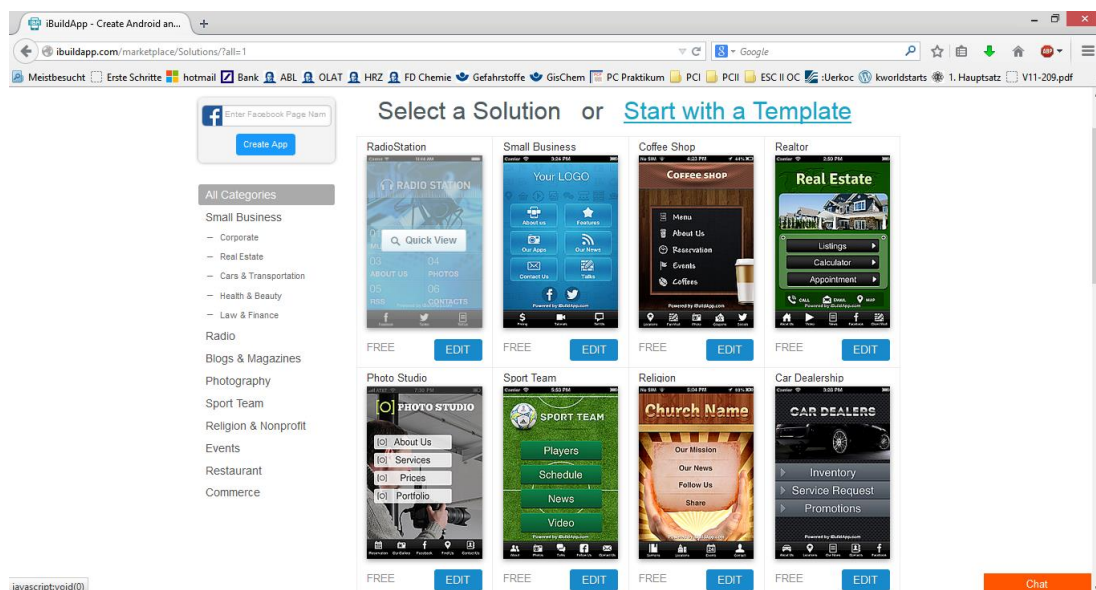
iBuildApp - Create Android an... +

ibuildapp.com/marketplace/Solutions/?all=1

Google

Meistbesucht Erste Schritte hotmail Bank ABL OLAT HRZ FD Chemie Gefahrstoffe GisChem PC Praktikum PCI PCII ESC II OC :Uerkoc kworldstarts 1. Hauptsatz V11-209.pdf

Enter Facebook Page Nam

Create App

Select a Solution or Start with a Template

All Categories
Small Business
— Corporate
— Real Estate
— Cars & Transportation
— Health & Beauty
— Law & Finance
Radio
Blogs & Magazines
Photography
Sport Team
Religion & Nonprofit
Events
Restaurant
Commerce

RadioStation
RADIO STATION
Quick View
03 04
ABOUT US PHOTOS
05 06
RSS CONTACTS
FREE EDIT

Small Business
Your LOGO
About us Features
Our Apps Our News
Contact Us Talks
Powered by iBuildApp.com
FREE EDIT

Coffee Shop
COFFEE SHOP
Menu
About Us
Reservation
Events
Coffees
Powered by iBuildApp.com
FREE EDIT

Realtor
Real Estate
Listings
Calculator
Appointment
CALL EMAIL MAP
FREE EDIT

Photo Studio
[O] PHOTO STUDIO
[O] About Us
[O] Services
[O] Prices
[O] Portfolio
FREE EDIT

Sport Team
SPORT TEAM
Players
Schedule
News
Video
Powered by iBuildApp.com
FREE EDIT

Religion
Church Name
Our Mission
Our News
Follow Us
Share
FREE EDIT

Car Dealership
CAR DEALERS
Inventory
Service Request
Promotions
Powered by iBuildApp.com
FREE EDIT

javascript:void(0)

Chat